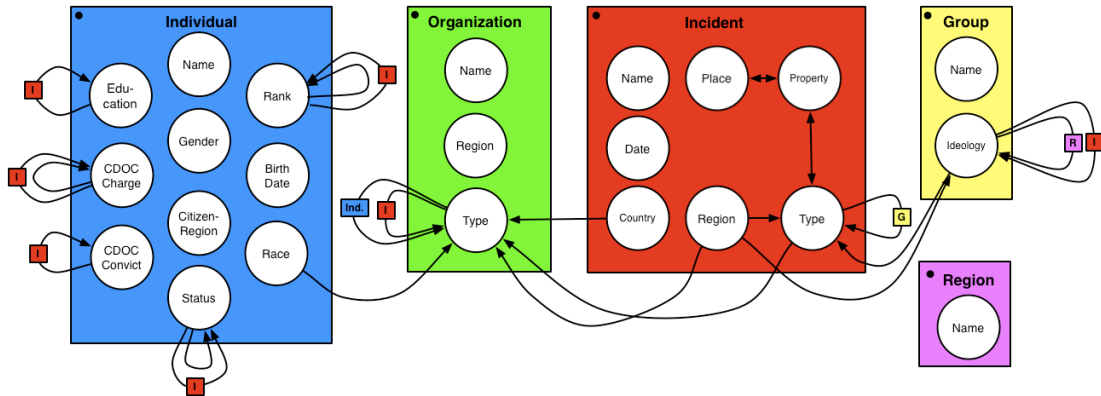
Individual

Name

Edu-cation

Rank

Gender

CDOC Charge

Birth Date

Citizen-Region

CDOC Convict

Race

Status

I

I

I

I

I

Organization

Name

Region

Type

Ind.

I

Incident

Name

Place

Property

Date

Country

Region

Type

G

Group

Name

Ideology

R

I

Region

Name